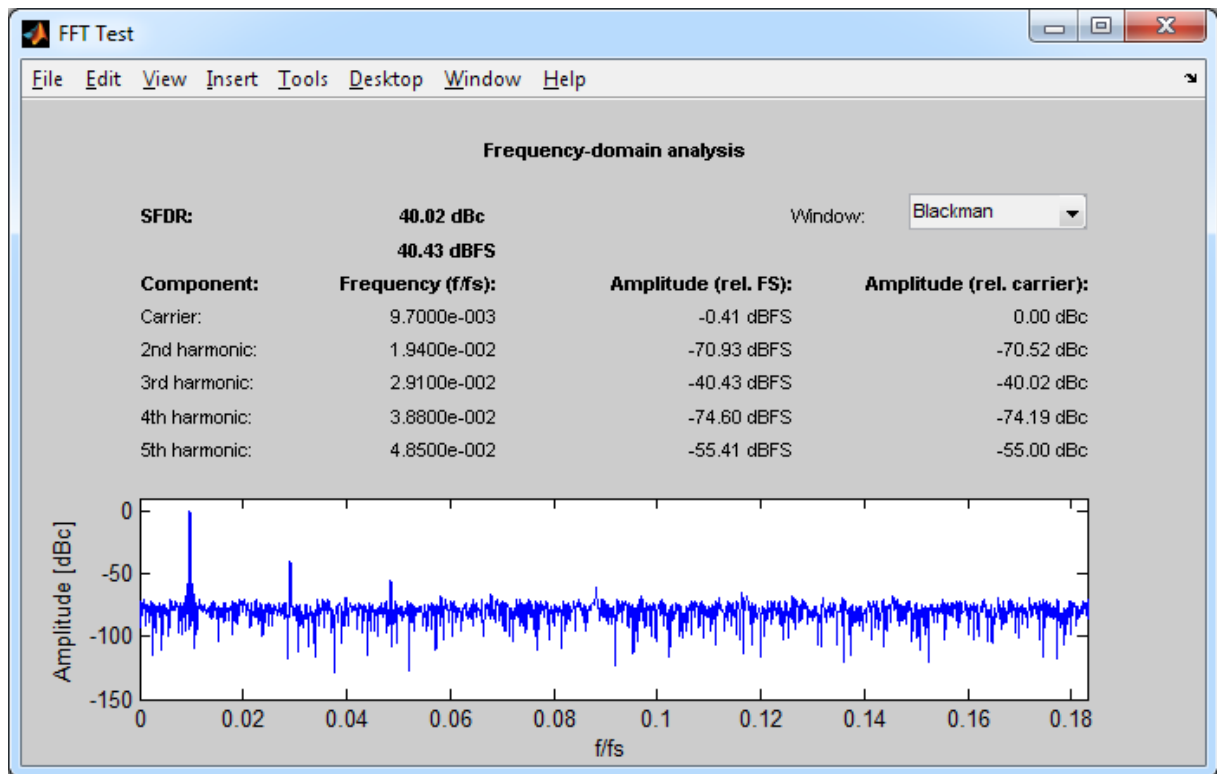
FFT Test

File Edit View Insert Tools Desktop Window Help

Frequency-domain analysis

SFDR: 40.02 dBc
40.43 dBFS

Window: Blackman

| Component: | Frequency (f/fs): | Amplitude (rel. FS): | Amplitude (rel. carrier): |
|---|---|---|---|
| Carrier: | 9.7000e-003 | -0.41 dBFS | 0.00 dBc |
| 2nd harmonic: | 1.9400e-002 | -70.93 dBFS | -70.52 dBc |
| 3rd harmonic: | 2.9100e-002 | -40.43 dBFS | -40.02 dBc |
| 4th harmonic: | 3.8800e-002 | -74.60 dBFS | -74.19 dBc |
| 5th harmonic: | 4.8500e-002 | -55.41 dBFS | -55.00 dBc |

Amplitude [dBc]
0
-50
-100
-150
0 0.02 0.04 0.06 0.08 0.1 0.12 0.14 0.16 0.18
f/fs